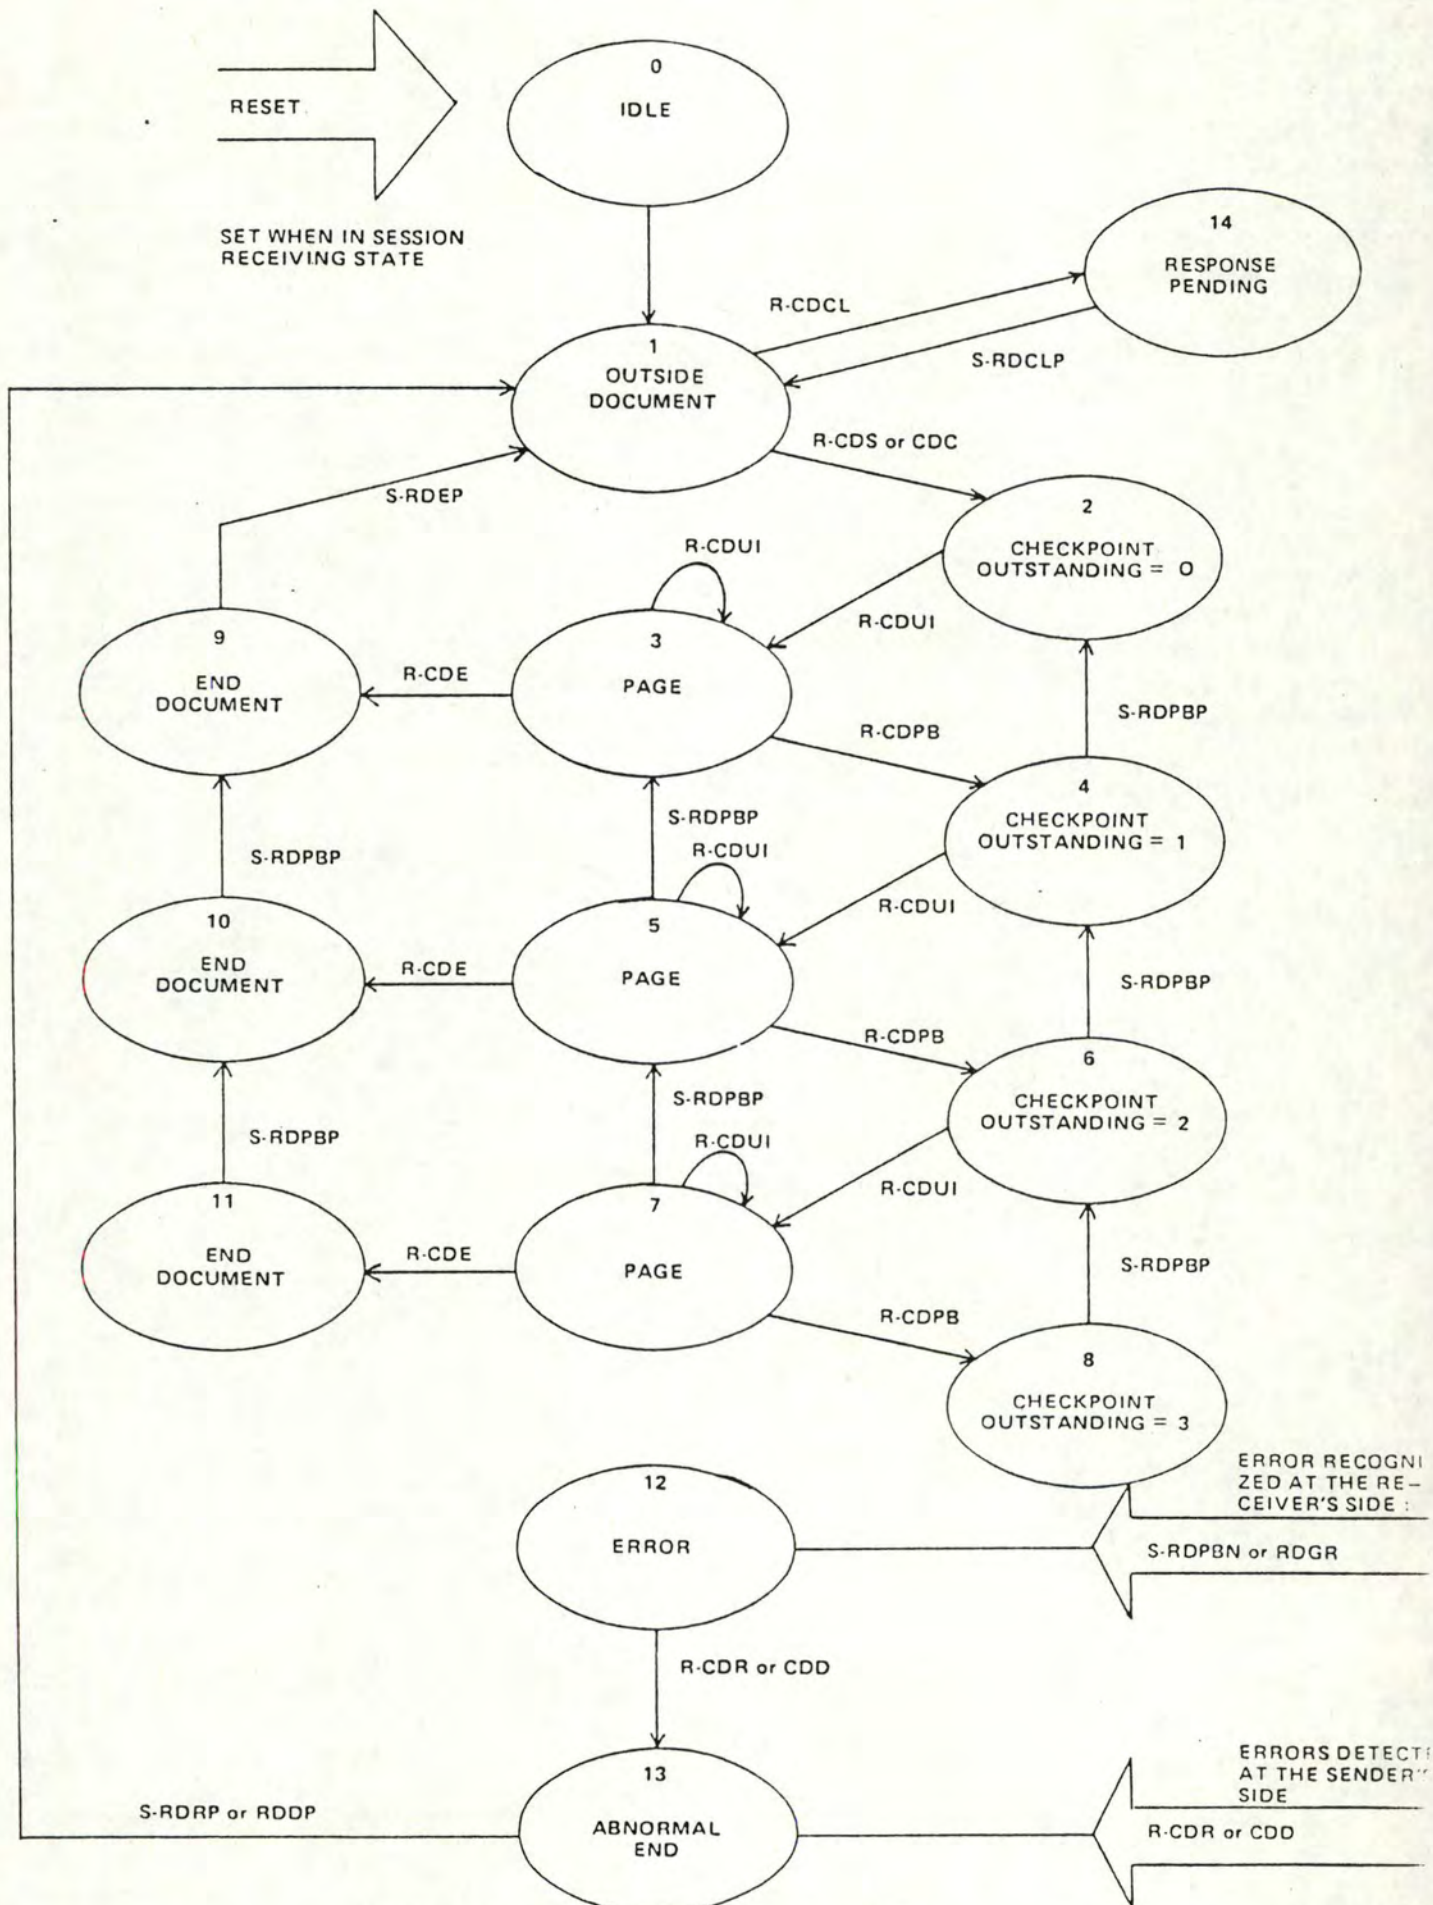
RESET

0
IDLE

SET WHEN IN SESSION RECEIVING STATE

14
RESPONSE PENDING

R-CDCL

S-RDCLP

1
OUTSIDE DOCUMENT

R-CDS or CDC

S-RDEP

2
CHECKPOINT OUTSTANDING = 0

R-CDUI

R-CDUI

9
END DOCUMENT

R-CDE

3
PAGE

R-CDPB

S-RDPBP

4
CHECKPOINT OUTSTANDING = 1

S-RDPBP

R-CDUI

S-RDPBP

R-CDUI

10
END DOCUMENT

R-CDE

5
PAGE

S-RDPBP

R-CDPB

6
CHECKPOINT OUTSTANDING = 2

S-RDPBP

R-CDUI

S-RDPBP

R-CDUI

11
END DOCUMENT

R-CDE

7
PAGE

S-RDPBP

R-CDPB

8
CHECKPOINT OUTSTANDING = 3

ERROR RECOGNI ZED AT THE RE– CEIVER'S SIDE :

12
ERROR

S-RDPBN or RDGR

R-CDR or CDD

ERRORS DETECT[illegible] AT THE SENDER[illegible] SIDE

13
ABNORMAL END

S-RDRP or RDDP

R-CDR or CDD